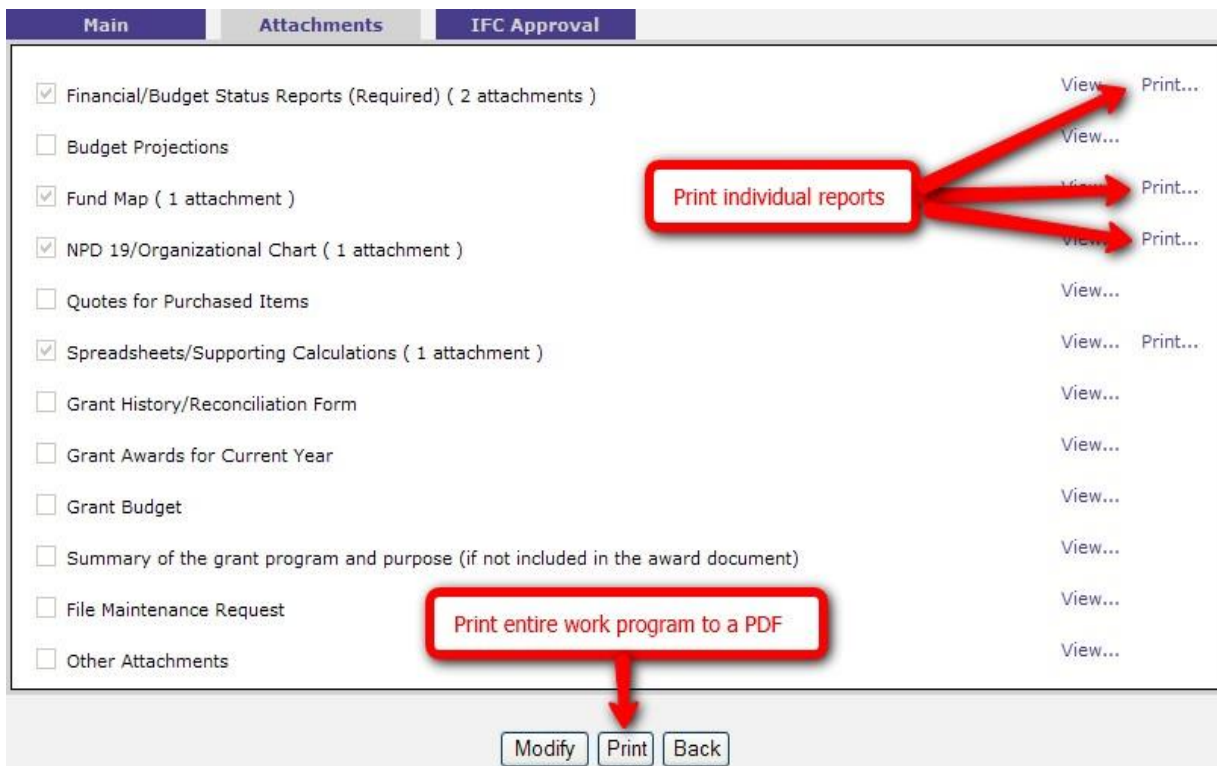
Main Attachments IFC Approval

Financial/Budget Status Reports (Required) ( 2 attachments ) View... Print...

Budget Projections View...

Fund Map ( 1 attachment ) View... Print...

NPD 19/Organizational Chart ( 1 attachment ) View... Print...

Quotes for Purchased Items View...

Spreadsheets/Supporting Calculations ( 1 attachment ) View... Print...

Grant History/Reconciliation Form View...

Grant Awards for Current Year View...

Grant Budget View...

Summary of the grant program and purpose (if not included in the award document) View...

File Maintenance Request View...

Other Attachments View...

Print individual reports

Print entire work program to a PDF

Modify Print Back